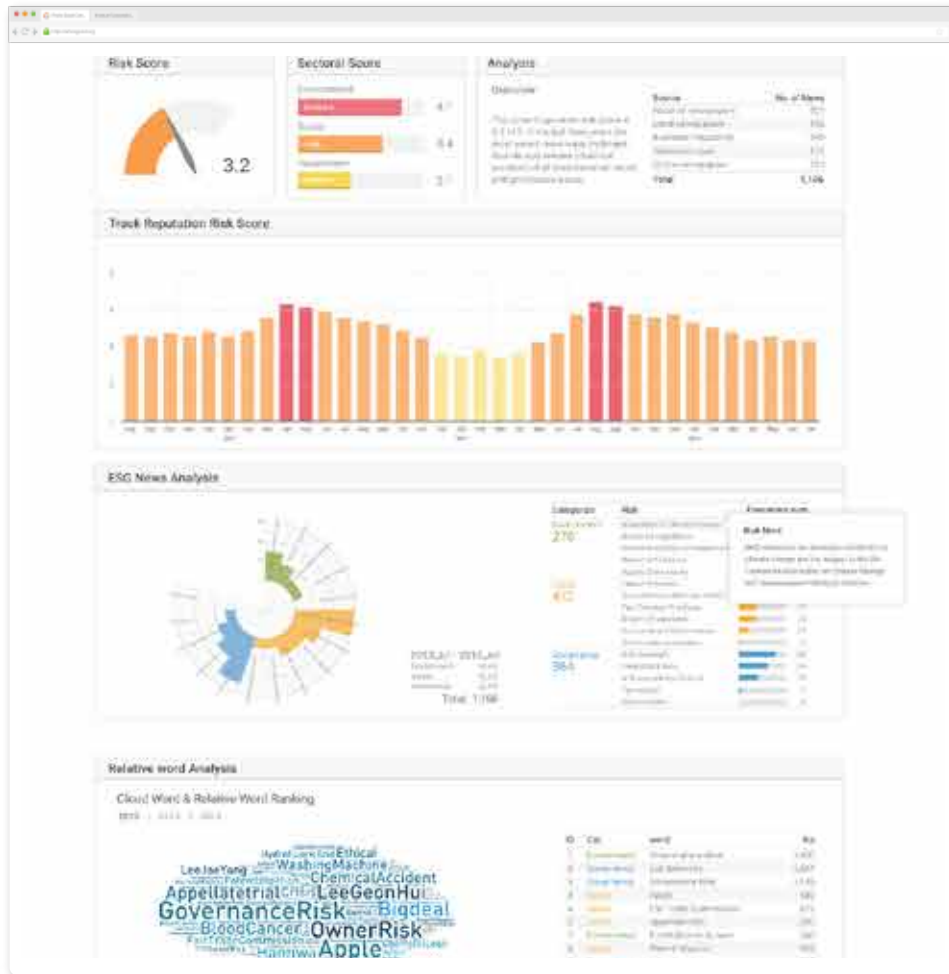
Risk Score

3.2

Sectoral Score

Environment

4.1

Social

3.4

Governance

2.1

Analysis

Overview

| Source | No. of News |
|---|---|
| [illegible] | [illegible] |
| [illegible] | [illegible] |
| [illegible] | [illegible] |
| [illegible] | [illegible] |
| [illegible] | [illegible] |
| Total | 1,106 |

Track Reputation Risk Score

ESG News Analysis

Category

Risk

Environment

270

Social

412

Governance

384

Risk Word

Total: 1,106

Relative word Analysis

Cloud Word & Relative Word Ranking

Ethical

LeeJaeYang

WashingMachine

ChemicalAccident

Appellatetrial

LeeGeonHui

GovernanceRisk

Bigdeal

BloodCancer

OwnerRisk

Apple

Hanwha

| ID | Cat. | word | No. |
|---|---|---|---|
| 1 | Environment | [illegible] | 1,401 |
| 2 | Governance | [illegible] | 1,207 |
| 3 | Governance | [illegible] | 1,145 |
| 4 | Social | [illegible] | 980 |
| 5 | Social | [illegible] | 871 |
| 6 | Social | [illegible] | 671 |
| 7 | Environment | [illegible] | 560 |
| 8 | Social | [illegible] | 502 |